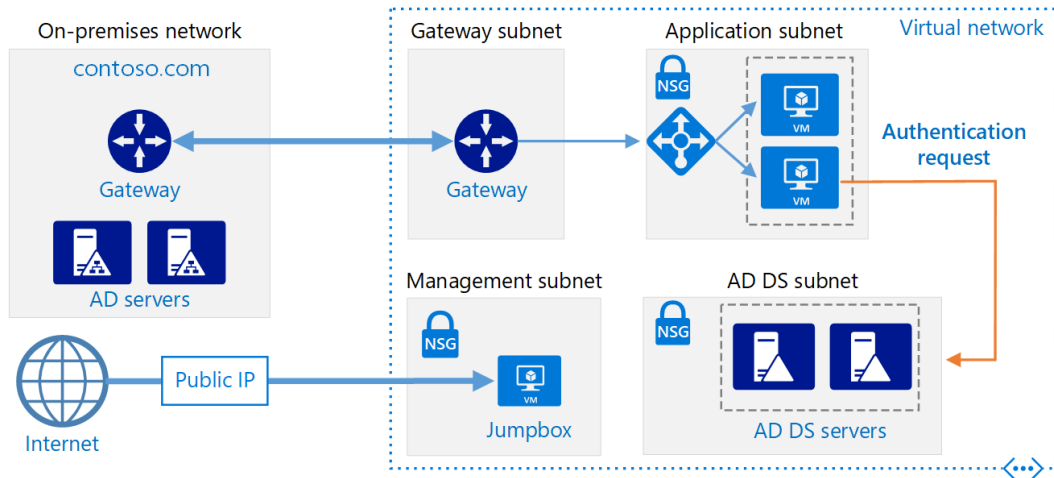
On-premises network

contoso.com

Gateway

AD servers

Gateway subnet

Gateway

Application subnet

NSG

VM

VM

Virtual network

Authentication request

Management subnet

NSG

VM

Jumpbox

AD DS subnet

NSG

AD DS servers

Internet

Public IP